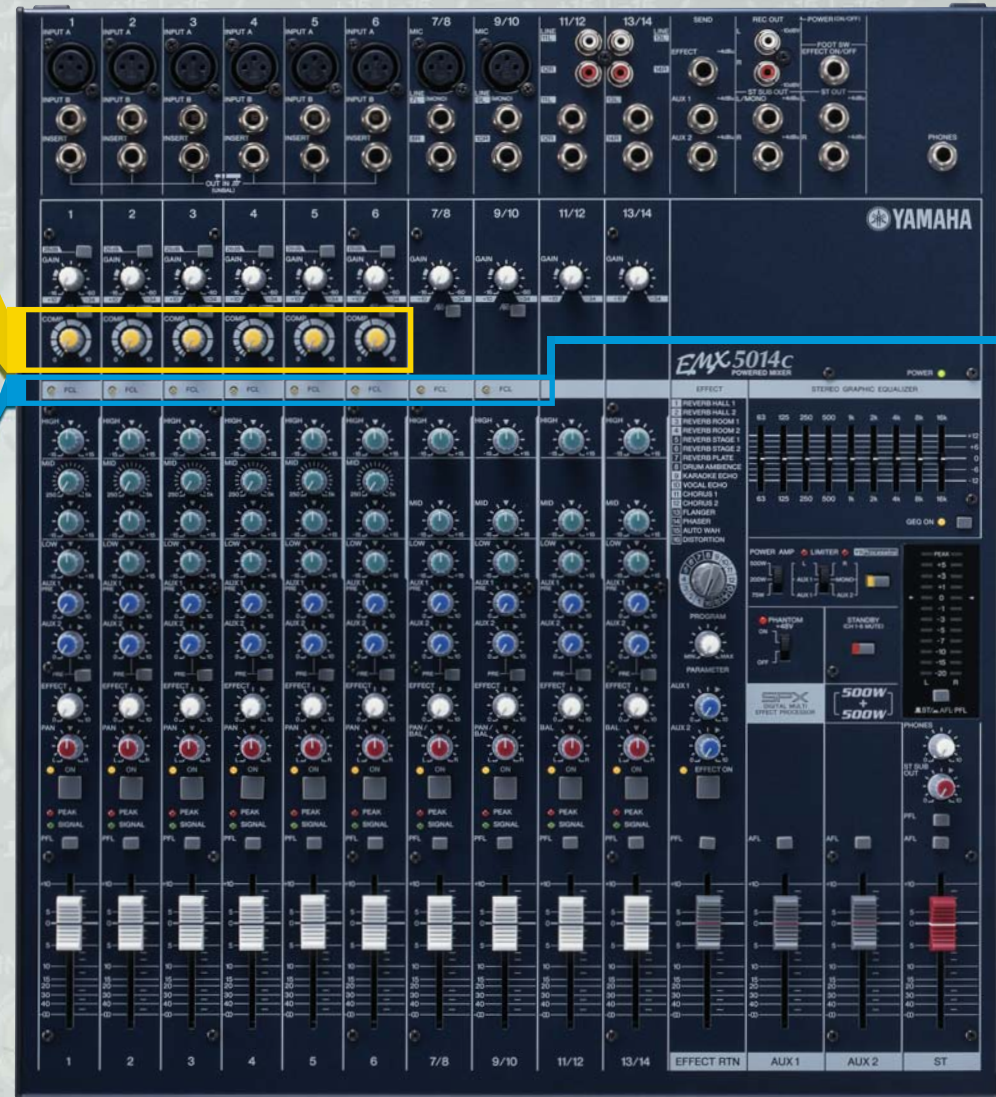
1 2 3 4 5 6 7/8 9/10 11/12 13/14

INPUT A INPUT A INPUT A INPUT A INPUT A INPUT A MIC MIC LINE

INPUT B INPUT B INPUT B INPUT B INPUT B INPUT B

INSERT INSERT INSERT INSERT INSERT INSERT

OUT IN

SEND EFFECT AUX 1 AUX 2

REC OUT ST SUB OUT ST OUT

POWER (ON/OFF) FOOT SW EFFECT ON/OFF

PHONES

1 2 3 4 5 6 7/8 9/10 11/12 13/14

YAMAHA

GAIN GAIN GAIN GAIN GAIN GAIN GAIN GAIN GAIN GAIN

COMP COMP COMP COMP COMP COMP

FCL FCL FCL FCL FCL FCL FCL FCL

EMX5014C POWERED MIXER

POWER

EFFECT

STEREO GRAPHIC EQUALIZER

1 REVERB HALL 1
2 REVERB HALL 2
3 REVERB ROOM 1
4 REVERB ROOM 2
5 REVERB STAGE 1
6 REVERB STAGE 2
7 REVERB PLATE
8 DRUM AMBIENCE
9 KARAOKE ECHO
10 VOCAL ECHO
11 CHORUS 1
12 CHORUS 2
13 FLANGER
14 PHASER
15 AUTO WAH
16 DISTORTION

63 125 250 500 1k 2k 4k 8k 16k

GEQ ON

HIGH MID LOW AUX 1 AUX 2 EFFECT PAN ON

PAN/BAL BAL

PROGRAM PARAMETER

POWER AMP LIMITER

PHANTOM +48V ON OFF

STANDBY

SPX DIGITAL MULTI EFFECT PROCESSOR

500W + 500W

PEAK +5 +3 +1 0 -1 -3 -5 -7 -10 -15 -20

ST/AFL PFL

PHONES

ST SUB OUT

EFFECT ON

PEAK SIGNAL PFL

AFL

1 2 3 4 5 6 7/8 9/10 11/12 13/14 EFFECT RTN AUX 1 AUX 2 ST